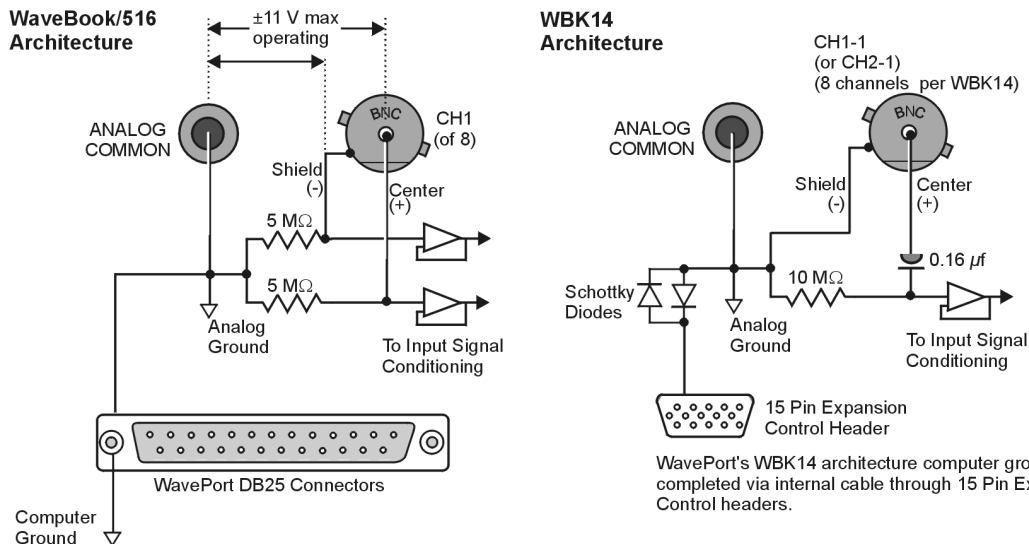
WaveBook/516 Architecture

±11 V max operating

ANALOG COMMON

BNC

CH1 (of 8)

Shield (-)

Center (+)

5 MΩ

5 MΩ

Analog Ground

To Input Signal Conditioning

WavePort DB25 Connectors

Computer Ground

WBK14 Architecture

CH1-1 (or CH2-1) (8 channels per WBK14)

ANALOG COMMON

BNC

Shield (-)

Center (+)

0.16 $\mu f$

10 MΩ

Schottky Diodes

Analog Ground

To Input Signal Conditioning

15 Pin Expansion Control Header

WavePort's WBK14 architecture computer gro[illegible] completed via internal cable through 15 Pin Ex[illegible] Control headers.